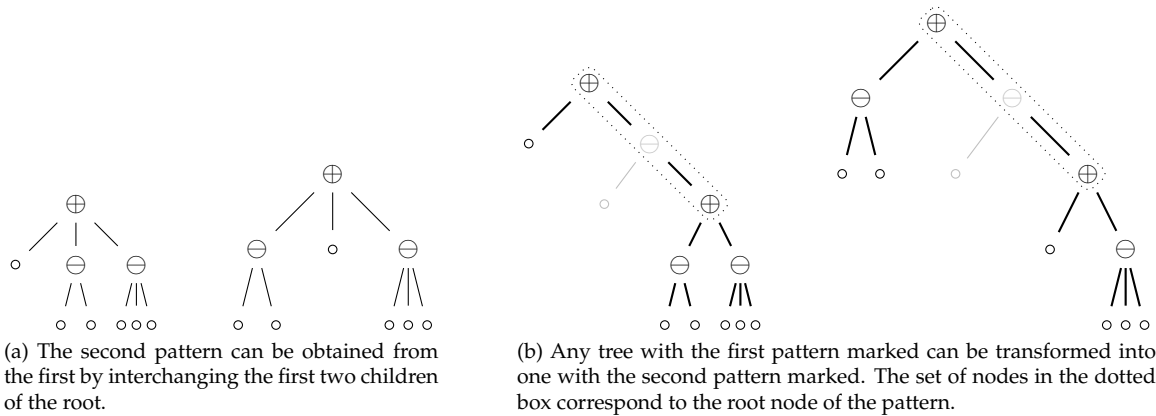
$\oplus$ $\circ$ $\ominus$ $\ominus$ $\circ$ $\circ$ $\circ\circ\circ$

$\oplus$ $\ominus$ $\circ$ $\ominus$ $\circ$ $\circ$ $\circ\circ\circ$

(a) The second pattern can be obtained from the first by interchanging the first two children of the root.

$\oplus$ $\circ$ $\ominus$ $\circ$ $\oplus$ $\ominus$ $\ominus$ $\circ$ $\circ$ $\circ\circ\circ$

$\oplus$ $\ominus$ $\ominus$ $\circ$ $\circ$ $\circ$ $\oplus$ $\circ$ $\ominus$ $\circ\circ\circ$

(b) Any tree with the first pattern marked can be transformed into one with the second pattern marked. The set of nodes in the dotted box correspond to the root node of the pattern.